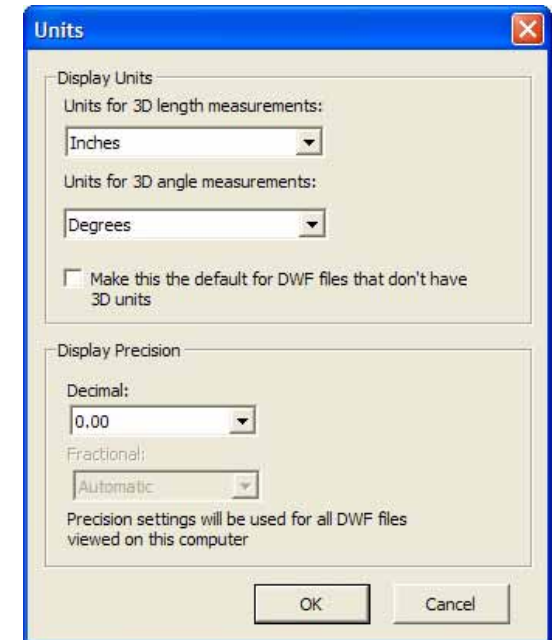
Units

Display Units

Units for 3D length measurements:

Inches

Units for 3D angle measurements:

Degrees

Make this the default for DWF files that don't have 3D units

Display Precision

Decimal:

0.00

Fractional:

Automatic

Precision settings will be used for all DWF files viewed on this computer

OK

Cancel